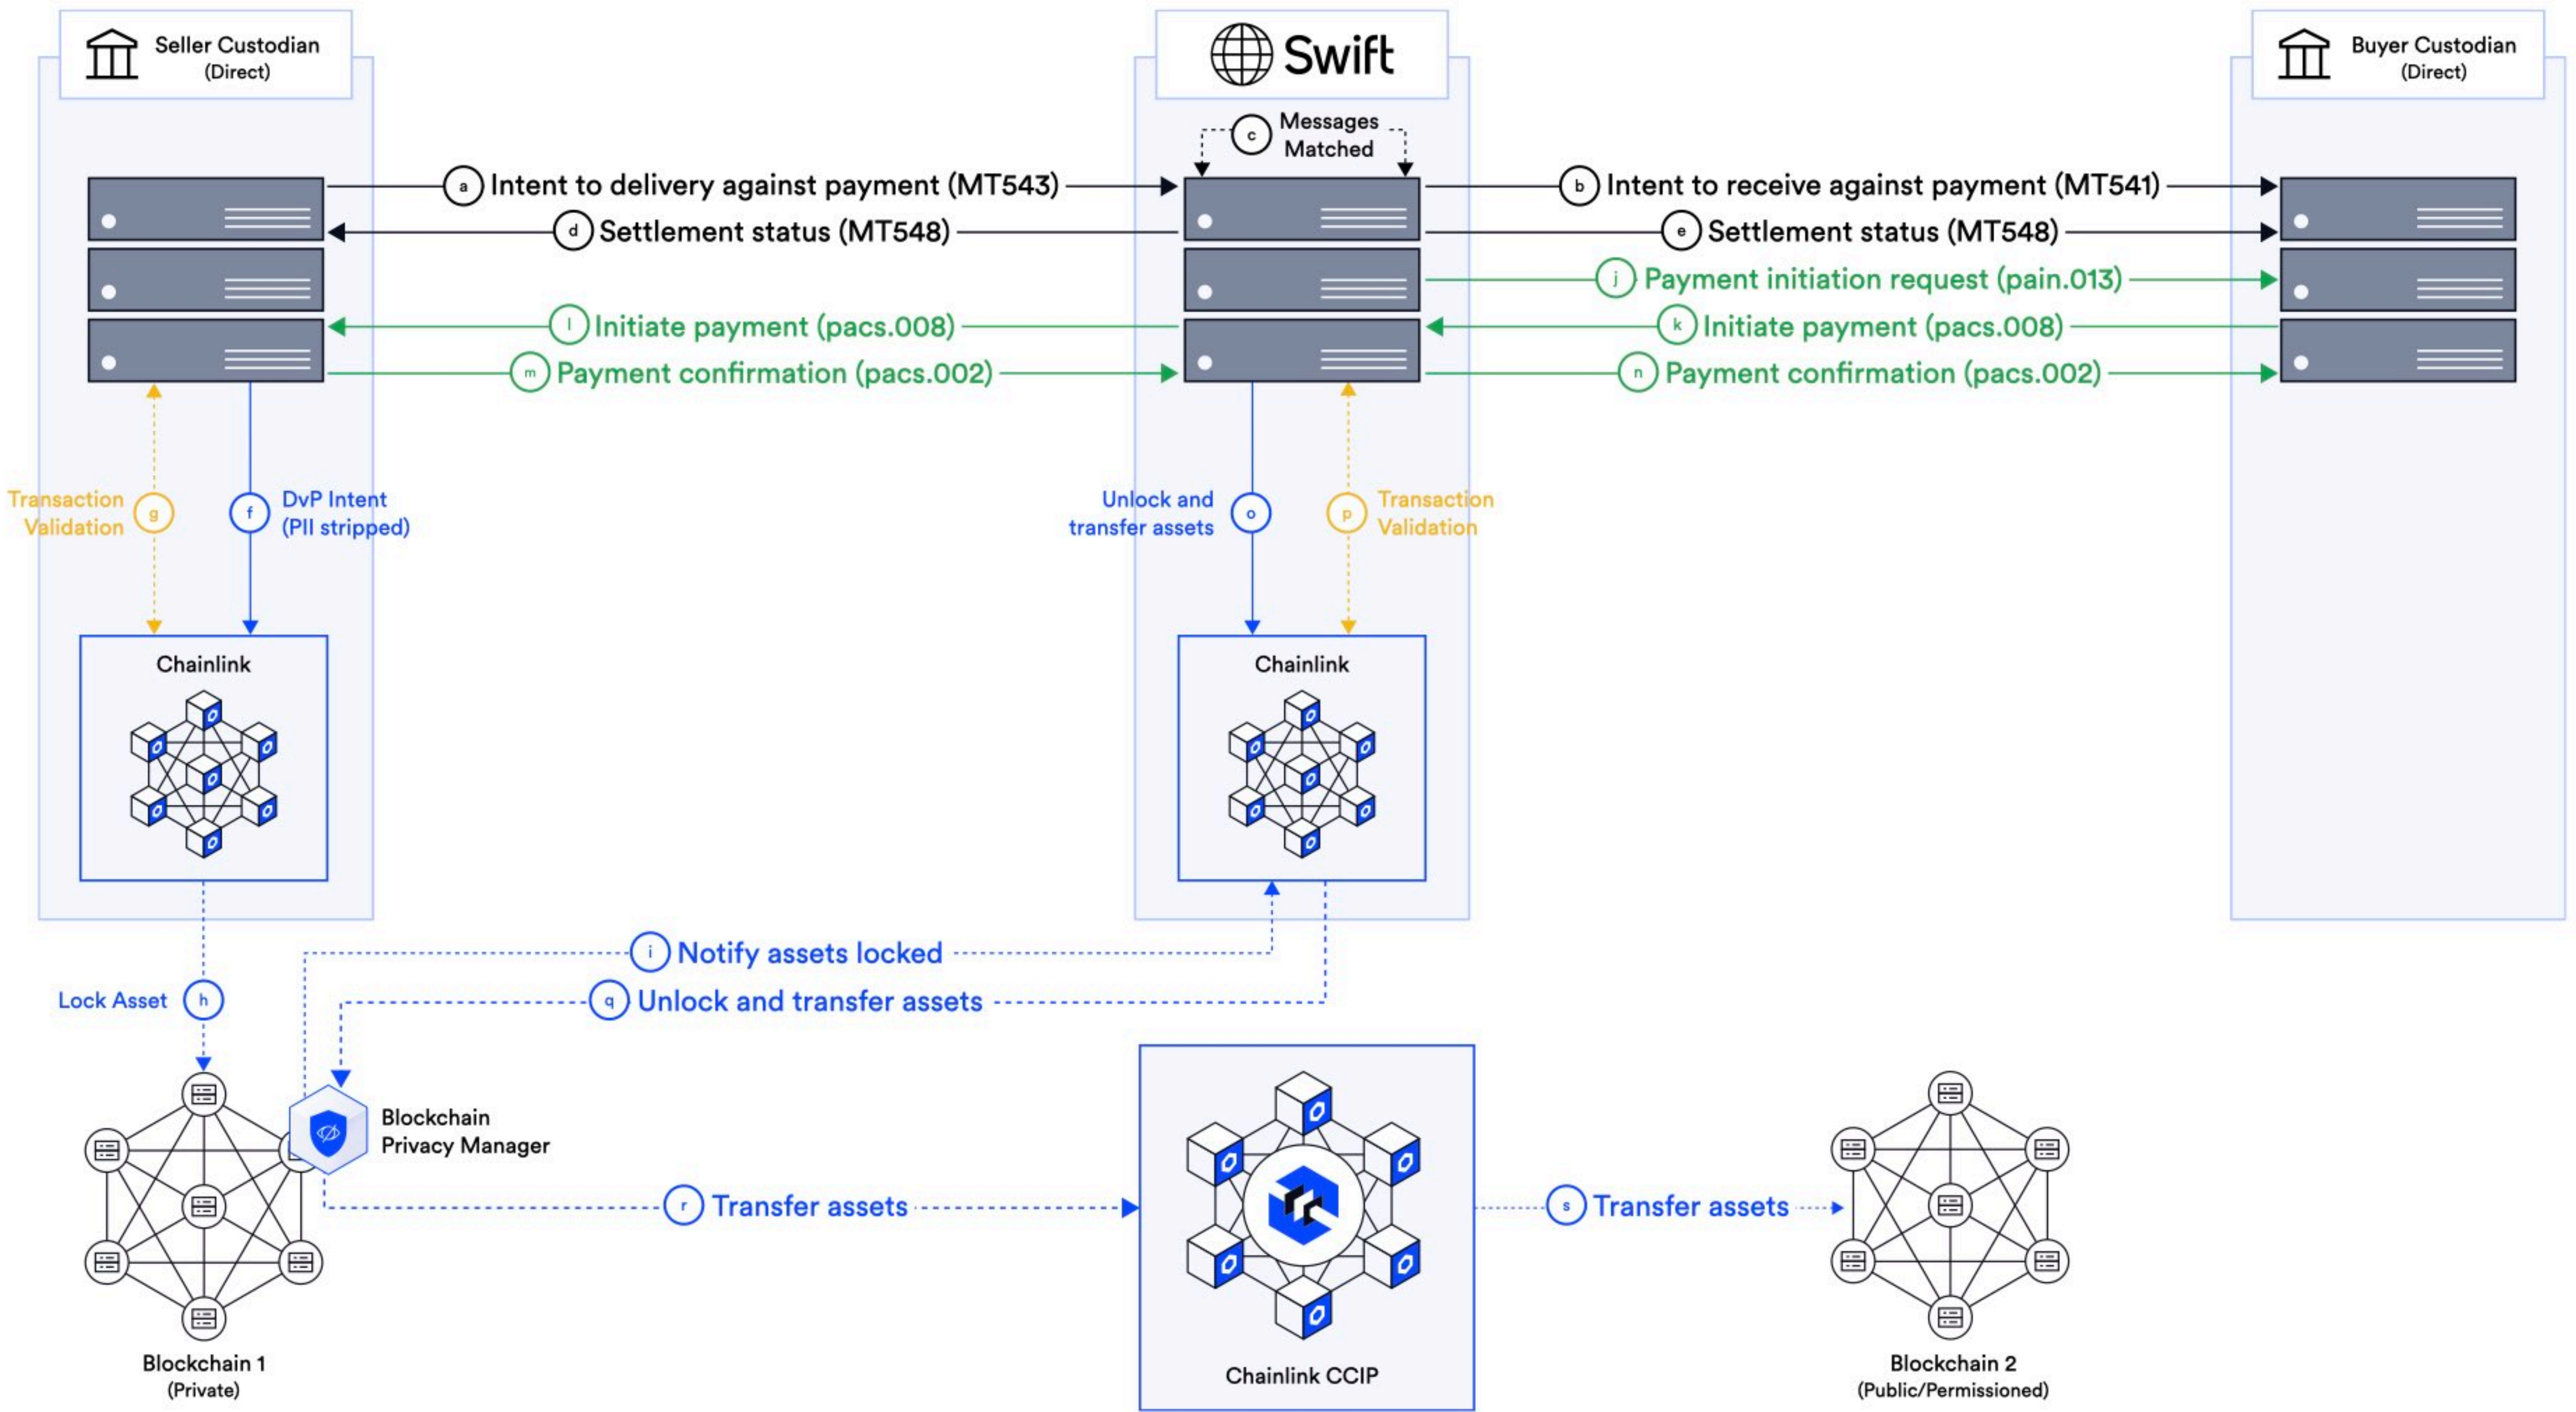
Seller Custodian (Direct)

Swift

Buyer Custodian (Direct)

c Messages Matched

a Intent to delivery against payment (MT543)

b Intent to receive against payment (MT541)

d Settlement status (MT548)

e Settlement status (MT548)

j Payment initiation request (pain.013)

l Initiate payment (pacs.008)

k Initiate payment (pacs.008)

m Payment confirmation (pacs.002)

n Payment confirmation (pacs.002)

Transaction Validation g

f DvP Intent (PII stripped)

Unlock and transfer assets o

p Transaction Validation

Chainlink

Chainlink

i Notify assets locked

Lock Asset h

q Unlock and transfer assets

Blockchain Privacy Manager

r Transfer assets

s Transfer assets

Blockchain 1 (Private)

Chainlink CCIP

Blockchain 2 (Public/Permissioned)